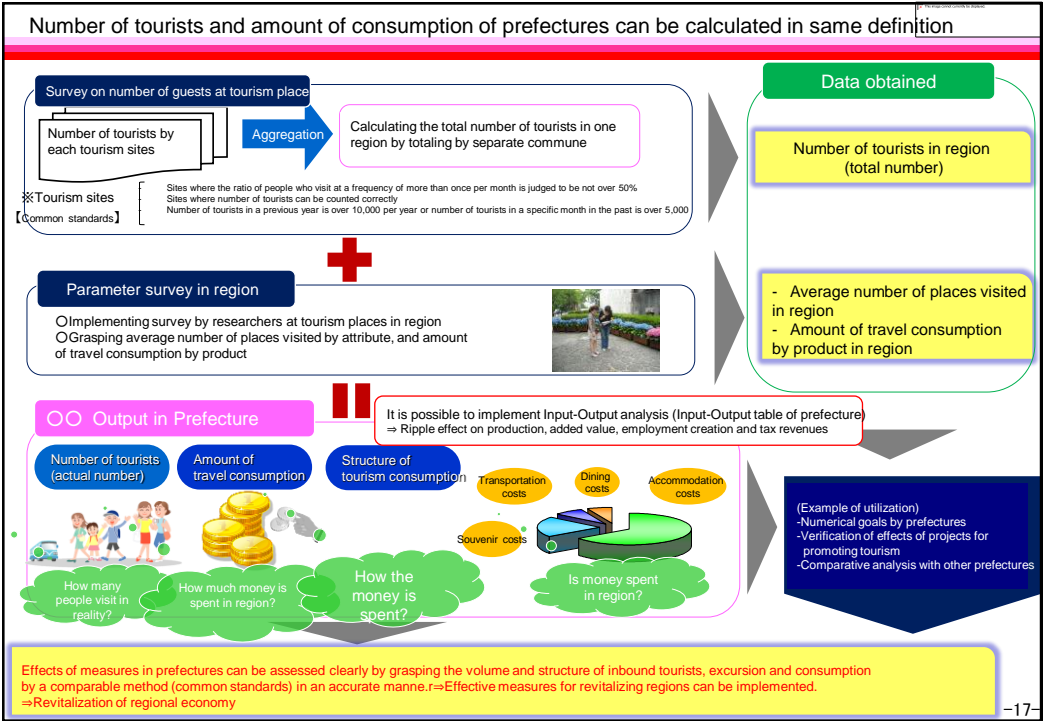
Number of tourists and amount of consumption of prefectures can be calculated in same definition

Survey on number of guests at tourism place

Number of tourists by each tourism sites

Aggregation

Calculating the total number of tourists in one region by totaling by separate commune

※Tourism sites
【Common standards】

Sites where the ratio of people who visit at a frequency of more than once per month is judged to be not over 50%
Sites where number of tourists can be counted correctly
Number of tourists in a previous year is over 10,000 per year or number of tourists in a specific month in the past is over 5,000

Data obtained

Number of tourists in region (total number)

Parameter survey in region

○Implementing survey by researchers at tourism places in region
○Grasping average number of places visited by attribute, and amount of travel consumption by product

- Average number of places visited in region
- Amount of travel consumption by product in region

○○ Output in Prefecture

It is possible to implement Input-Output analysis (Input-Output table of prefecture)
⇒ Ripple effect on production, added value, employment creation and tax revenues

Number of tourists (actual number)

Amount of travel consumption

Structure of tourism consumption

Transportation costs

Dining costs

Accommodation costs

Souvenir costs

How many people visit in reality?

How much money is spent in region?

How the money is spent?

Is money spent in region?

(Example of utilization)
-Numerical goals by prefectures
-Verification of effects of projects for promoting tourism
-Comparative analysis with other prefectures

Effects of measures in prefectures can be assessed clearly by grasping the volume and structure of inbound tourists, excursion and consumption by a comparable method (common standards) in an accurate manne.r⇒Effective measures for revitalizing regions can be implemented.
⇒Revitalization of regional economy

-17-